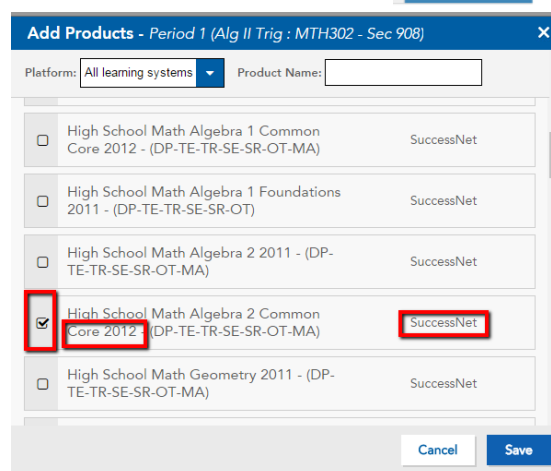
Add Products - Period 1 (Alg II Trig : MTH302 - Sec 908)

×

Platform: All learning systems

Product Name:

High School Math Algebra 1 Common Core 2012 - (DP-TE-TR-SE-SR-OT-MA)

SuccessNet

High School Math Algebra 1 Foundations 2011 - (DP-TE-TR-SE-SR-OT)

SuccessNet

High School Math Algebra 2 2011 - (DP-TE-TR-SE-SR-OT-MA)

SuccessNet

High School Math Algebra 2 Common Core 2012 - (DP-TE-TR-SE-SR-OT-MA)

SuccessNet

High School Math Geometry 2011 - (DP-TE-TR-SE-SR-OT-MA)

SuccessNet

Cancel

Save